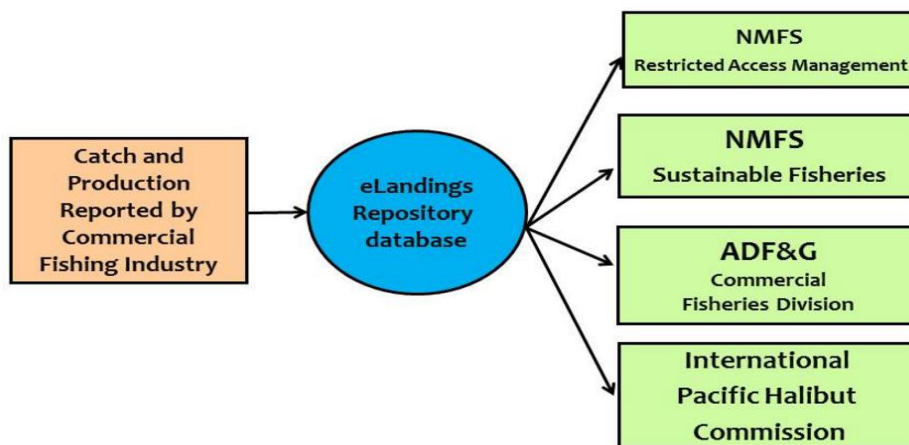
Catch and Production Reported by Commercial Fishing Industry

eLandings Repository database

NMFS
Restricted Access Management

NMFS
Sustainable Fisheries

ADF&G
Commercial Fisheries Division

International Pacific Halibut Commission